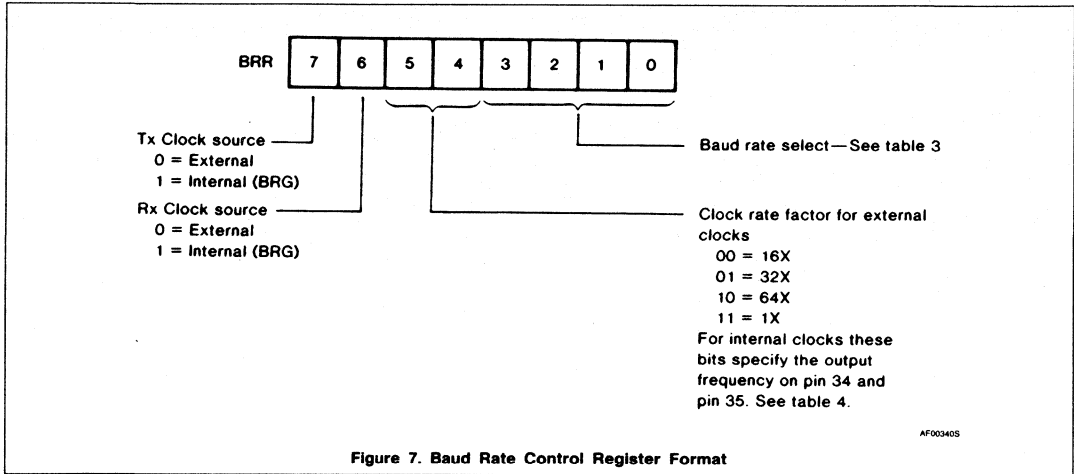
BRR

| 7 | 6 | 5 | 4 | 3 | 2 | 1 | 0 |
|---|---|---|---|---|---|---|---|

Tx Clock source
0 = External
1 = Internal (BRG)

Rx Clock source
0 = External
1 = Internal (BRG)

Baud rate select—See table 3

Clock rate factor for external clocks
00 = 16X
01 = 32X
10 = 64X
11 = 1X
For internal clocks these bits specify the output frequency on pin 34 and pin 35. See table 4.

AF00340S

Figure 7. Baud Rate Control Register Format